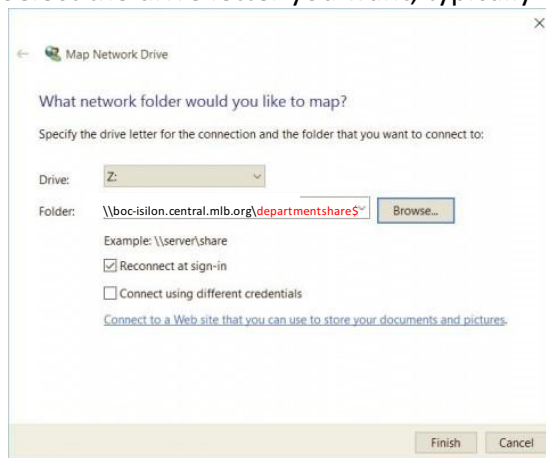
Map Network Drive

What network folder would you like to map?

Specify the drive letter for the connection and the folder that you want to connect to:

Drive: Z:

Folder: \\boc-isilon.central.mlb.org\departmentshare$ Browse...

Example: \\server\share

Reconnect at sign-in

Connect using different credentials

Connect to a Web site that you can use to store your documents and pictures.

Finish Cancel